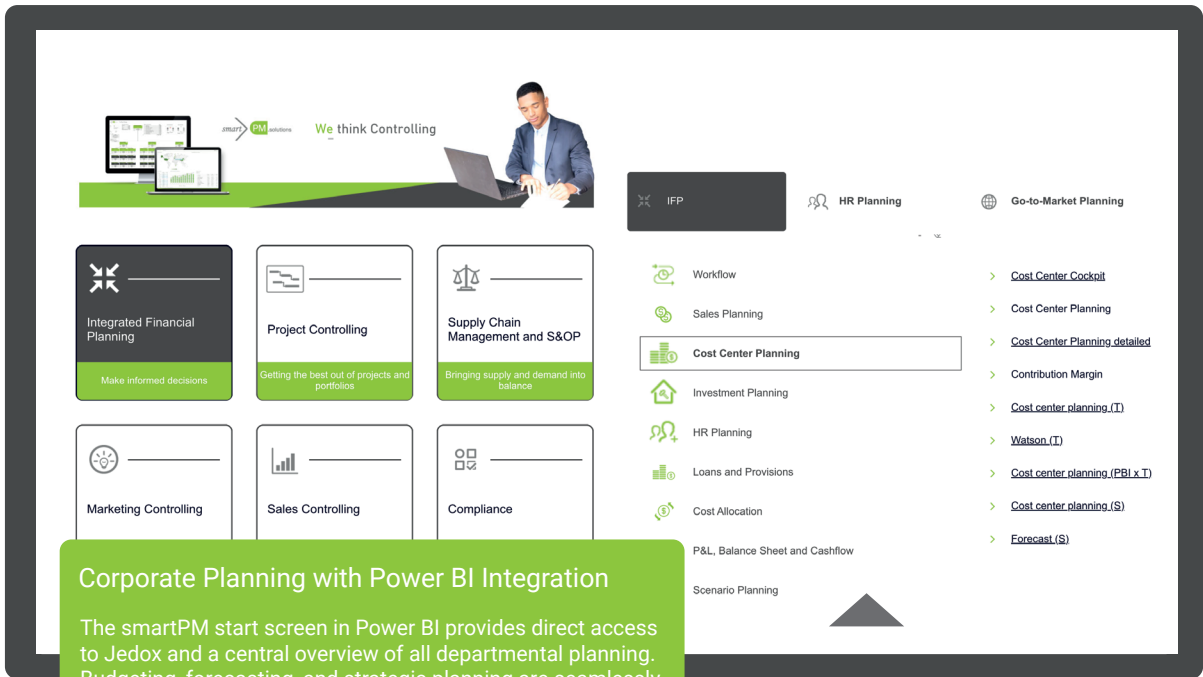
smart PM solutions We think Controlling

IFP

HR Planning

Go-to-Market Planning

Integrated Financial Planning

Make informed decisions

Project Controlling

Getting the best out of projects and portfolios

Supply Chain Management and S&OP

Bringing supply and demand into balance

Marketing Controlling

Sales Controlling

Compliance

Workflow

Sales Planning

Cost Center Planning

Investment Planning

HR Planning

Loans and Provisions

Cost Allocation

P&L, Balance Sheet and Cashflow

Scenario Planning

Cost Center Cockpit

Cost Center Planning

Cost Center Planning detailed

Contribution Margin

Cost center planning (T)

Watson (T)

Cost center planning (PBI x T)

Cost center planning (S)

Forecast (S)

Corporate Planning with Power BI Integration

The smartPM start screen in Power BI provides direct access to Jedox and a central overview of all departmental planning. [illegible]